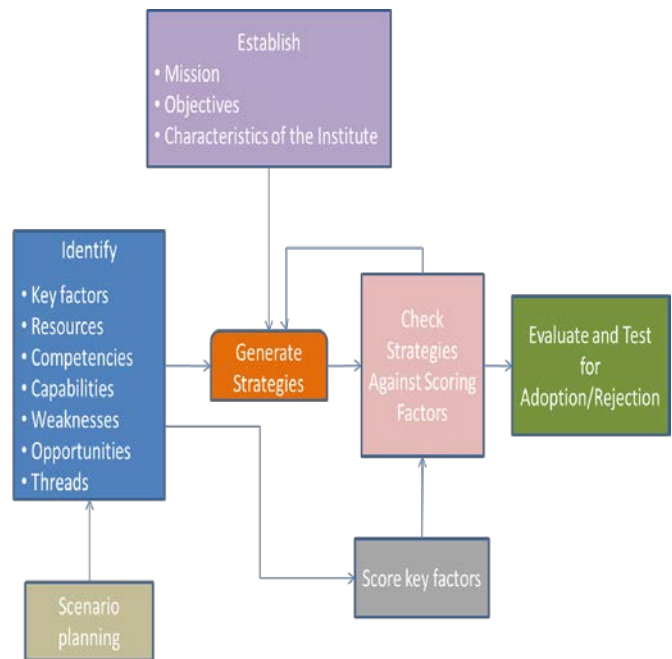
Establish
• Mission
• Objectives
• Characteristics of the Institute

Identify
• Key factors
• Resources
• Competencies
• Capabilities
• Weaknesses
• Opportunities
• Threads

Generate Strategies

Check Strategies Against Scoring Factors

Evaluate and Test for Adoption/Rejection

Score key factors

Scenario planning